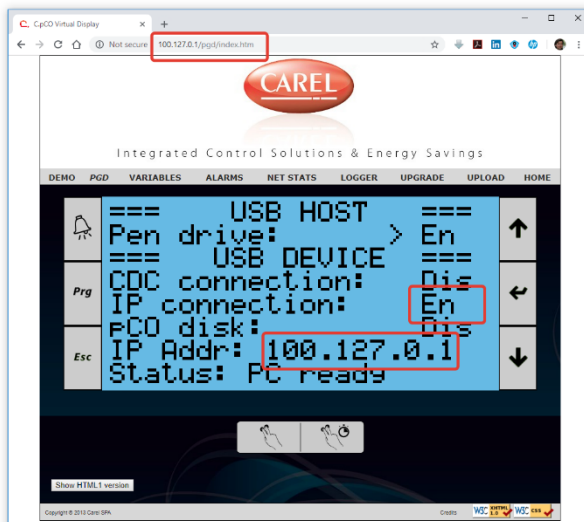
C.pCO Virtual Display × +

Not secure | 100.127.0.1/pgd/index.htm

CAREL

Integrated Control Solutions & Energy Savings

DEMO PGD VARIABLES ALARMS NET STATS LOGGER UPGRADE UPLOAD HOME

=== USB HOST ===
Pen drive: > En
=== USB DEVICE ===
CDC connection: Dis
IP connection: En
pCO disk: Dis
IP Addr: 100.127.0.1
Status: PC ready

Prg

Esc

Show HTML1 version

Copyright © 2013 Carel SPA

Credits

W3C XHTML 1.0 W3C CSS